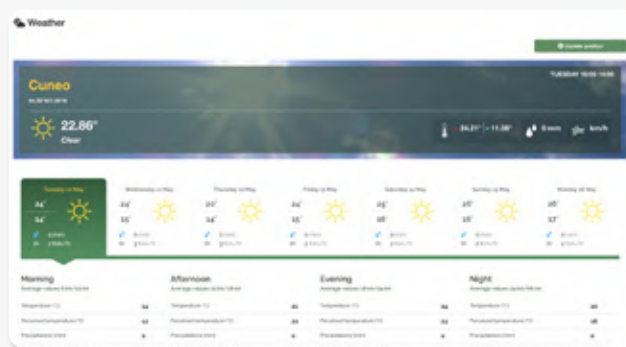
Weather

Update position

Cuneo

TUESDAY 16/05 10:00

22.86°
Clear

24.21° 11.36°
0 mm
km/h

Tuesday 16 May
24°
14°

Wednesday 17 May
24°
15°

Thursday 18 May
24°
15°

Friday 19 May
24°
15°

Saturday 20 May
25°
16°

Sunday 21 May
25°
16°

Monday 22 May
26°
17°

Morning
Temperature (°C)
Perceived temperature (°C)
Precipitations (mm)

Afternoon
Temperature (°C)
Perceived temperature (°C)
Precipitations (mm)

Evening
Temperature (°C)
Perceived temperature (°C)
Precipitations (mm)

Night
Temperature (°C)
Perceived temperature (°C)
Precipitations (mm)